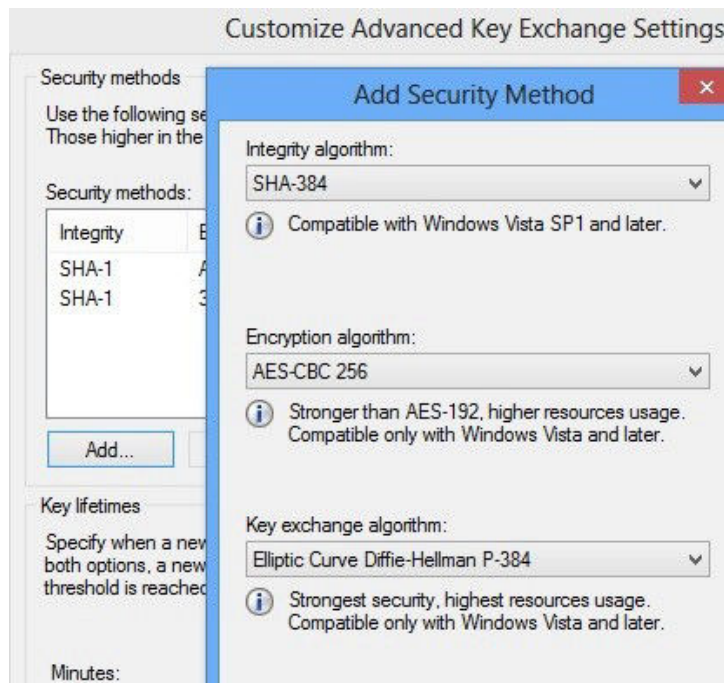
Customize Advanced Key Exchange Settings

Security methods

Use the following se
Those higher in the

Security methods:

| Integrity | E |
|---|---|
| SHA-1 | A |
| SHA-1 | 3 |

Add...

Key lifetimes

Specify when a new
both options, a new
threshold is reached

Minutes:

Add Security Method

×

Integrity algorithm:

SHA-384

Compatible with Windows Vista SP1 and later.

Encryption algorithm:

AES-CBC 256

Stronger than AES-192, higher resources usage. Compatible only with Windows Vista and later.

Key exchange algorithm:

Elliptic Curve Diffie-Hellman P-384

Strongest security, highest resources usage. Compatible only with Windows Vista and later.